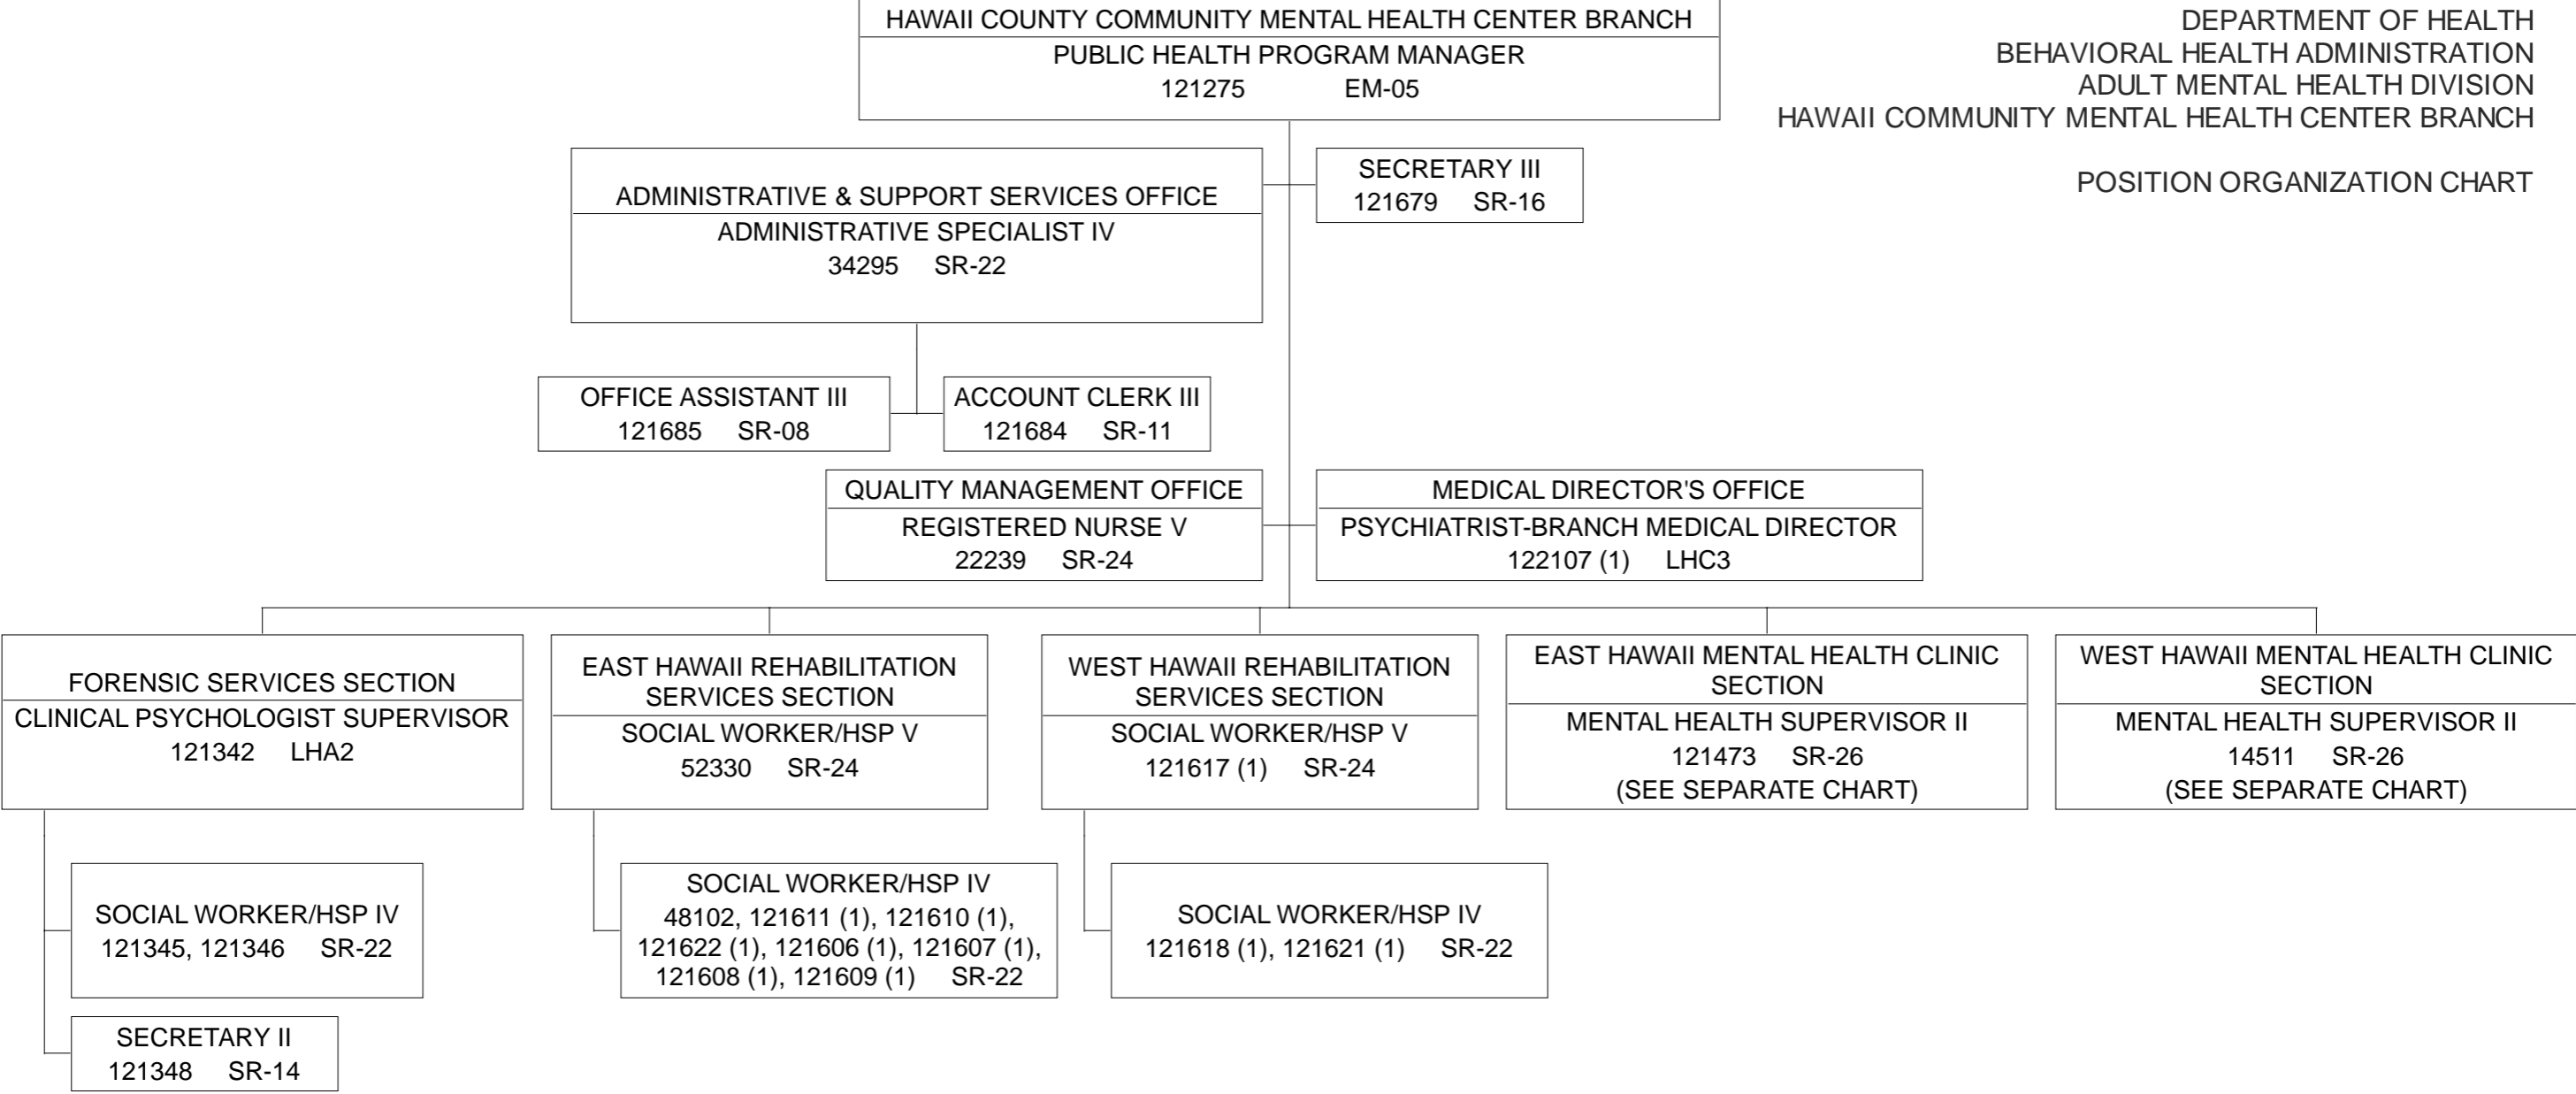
DEPARTMENT OF HEALTH
BEHAVIORAL HEALTH ADMINISTRATION
ADULT MENTAL HEALTH DIVISION
HAWAII COMMUNITY MENTAL HEALTH CENTER BRANCH

POSITION ORGANIZATION CHART

HAWAII COUNTY COMMUNITY MENTAL HEALTH CENTER BRANCH
PUBLIC HEALTH PROGRAM MANAGER
121275 EM-05

ADMINISTRATIVE & SUPPORT SERVICES OFFICE
ADMINISTRATIVE SPECIALIST IV
34295 SR-22

SECRETARY III
121679 SR-16

OFFICE ASSISTANT III
121685 SR-08

ACCOUNT CLERK III
121684 SR-11

QUALITY MANAGEMENT OFFICE
REGISTERED NURSE V
22239 SR-24

MEDICAL DIRECTOR'S OFFICE
PSYCHIATRIST-BRANCH MEDICAL DIRECTOR
122107 (1) LHC3

FORENSIC SERVICES SECTION
CLINICAL PSYCHOLOGIST SUPERVISOR
121342 LHA2

EAST HAWAII REHABILITATION SERVICES SECTION
SOCIAL WORKER/HSP V
52330 SR-24

WEST HAWAII REHABILITATION SERVICES SECTION
SOCIAL WORKER/HSP V
121617 (1) SR-24

EAST HAWAII MENTAL HEALTH CLINIC SECTION
MENTAL HEALTH SUPERVISOR II
121473 SR-26
(SEE SEPARATE CHART)

WEST HAWAII MENTAL HEALTH CLINIC SECTION
MENTAL HEALTH SUPERVISOR II
14511 SR-26
(SEE SEPARATE CHART)

SOCIAL WORKER/HSP IV
121345, 121346 SR-22

SECRETARY II
121348 SR-14

SOCIAL WORKER/HSP IV
48102, 121611 (1), 121610 (1), 121622 (1), 121606 (1), 121607 (1), 121608 (1), 121609 (1) SR-22

SOCIAL WORKER/HSP IV
121618 (1), 121621 (1) SR-22